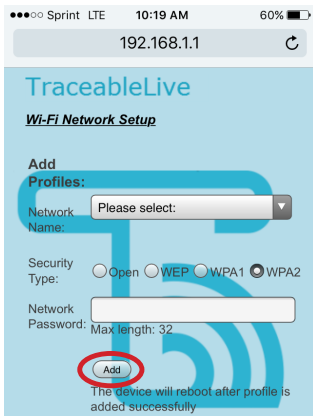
●●●○○ Sprint LTE 10:19 AM 60%

192.168.1.1

TraceableLive

Wi-Fi Network Setup

Add Profiles:

Network Name: Please select:

Security Type: Open WEP WPA1 WPA2

Network Password: Max length: 32

Add

The device will reboot after profile is added successfully